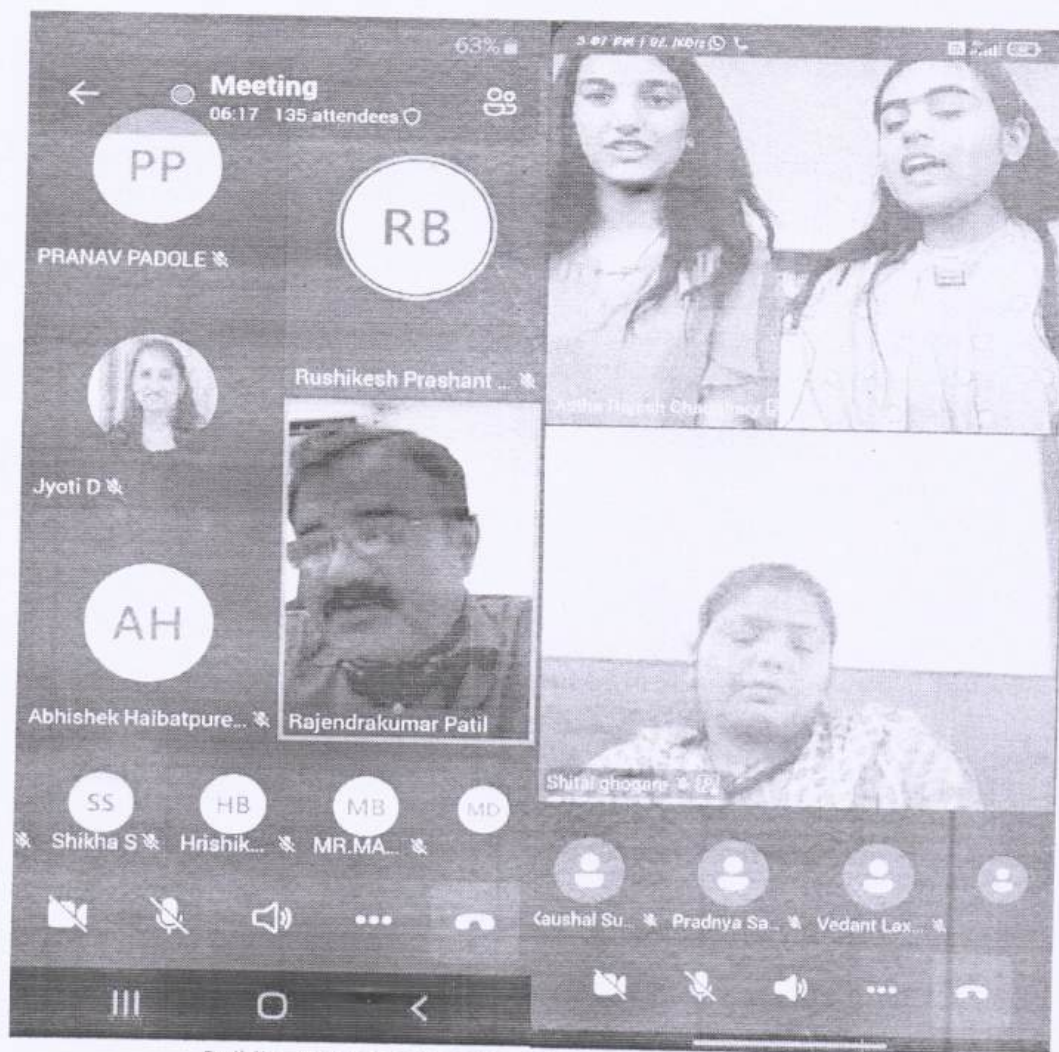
63%

Meeting
06:17 135 attendees

PP
PRANAV PADOLE

RB
Rushikesh Prashant ...

Jyoti D

AH
Abhishek Haibatpure...

Rajendrakumar Patil

SS
Shikha S

HB
Hrishik...

MB
MR.MA...

MD

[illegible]

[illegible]

Shital ghogare

Kaushal Su...

Pradnya Sa...

Vedant Lax...